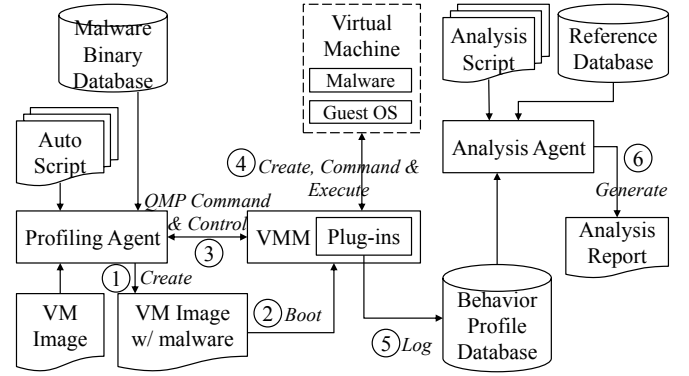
Malware Binary Database

Auto Script

QMP Command & Control

Profiling Agent

3

1 Create

VM Image

VM Image w/ malware

2 Boot

Virtual Machine

Malware

Guest OS

4 Create, Command & Execute

VMM

Plug-ins

5 Log

Behavior Profile Database

Analysis Script

Reference Database

Analysis Agent

6

Generate

Analysis Report